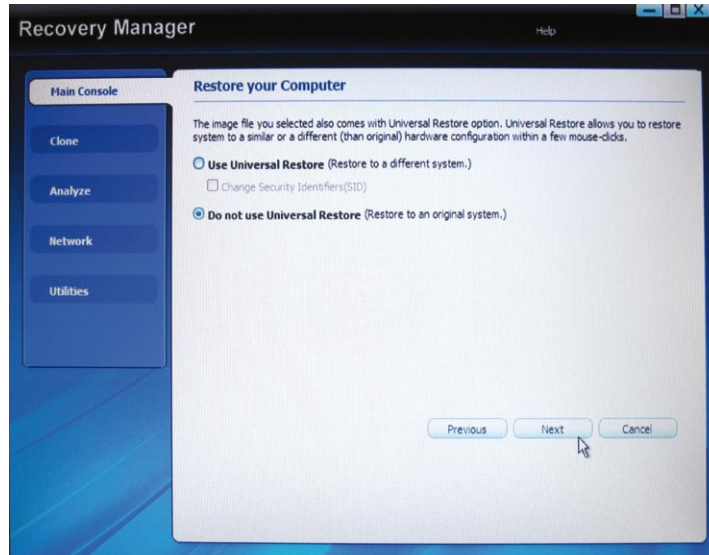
Recovery Manager

Help

Main Console

Clone

Analyze

Network

Utilities

Restore your Computer

The image file you selected also comes with Universal Restore option. Universal Restore allows you to restore system to a similar or a different (than original) hardware configuration within a few mouse-clicks.

Use Universal Restore (Restore to a different system.)

Change Security Identifiers(SID)

Do not use Universal Restore (Restore to an original system.)

Previous

Next

Cancel